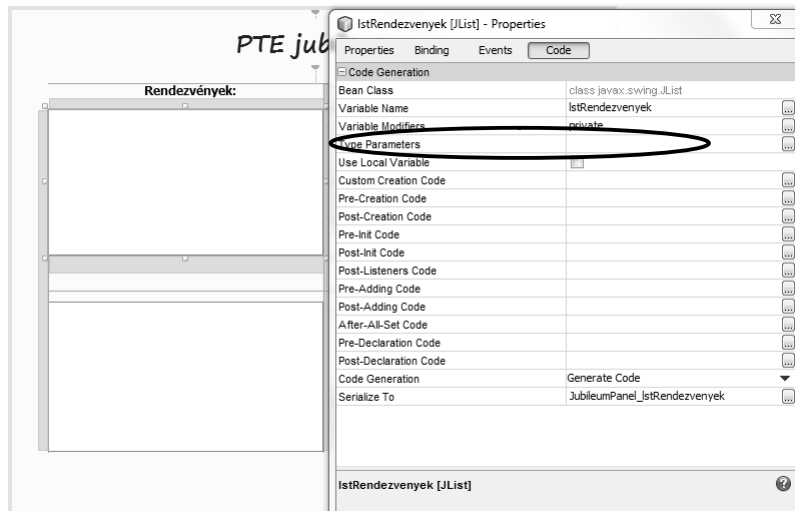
PTE jub

Rendezvények:

lstRendezvenyek [JList] - Properties

Properties | Binding | Events | Code

Code Generation

| | |
|---|---|
| Bean Class | class javax.swing.JList |
| Variable Name | lstRendezvenyek |
| Variable Modifiers | private |
| Type Parameters | |
| Use Local Variable | |
| Custom Creation Code | |
| Pre-Creation Code | |
| Post-Creation Code | |
| Pre-Init Code | |
| Post-Init Code | |
| Post-Listeners Code | |
| Pre-Adding Code | |
| Post-Adding Code | |
| After-All-Set Code | |
| Pre-Declaration Code | |
| Post-Declaration Code | |
| Code Generation | Generate Code |
| Serialize To | JubileumPanel_lstRendezvenyek |

lstRendezvenyek [JList]